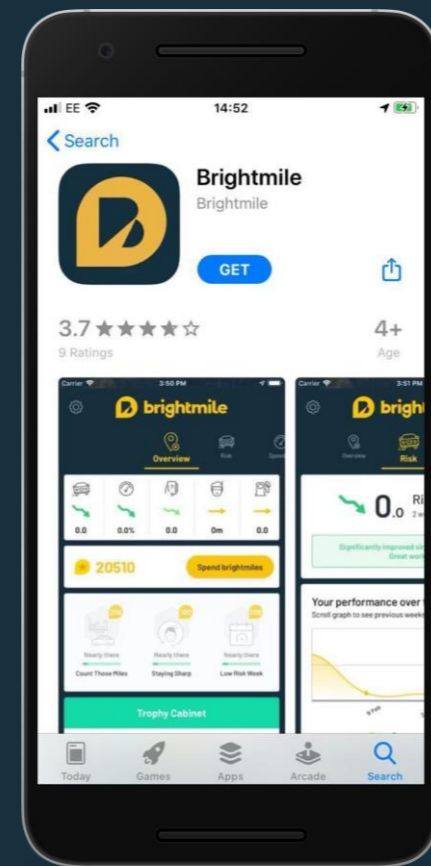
EE 14:52

Search

Brightmile
Brightmile

GET

3.7 ★★★★☆
9 Ratings

4+
Age

Carrier 3:50 PM
brightmile
Overview Risk Speed

0.0 0.0% 0.0 0m 0.0

20510 Spend brightmiles

Nearly there Nearly there Nearly there
Count Those Miles Staying Sharp Low Risk Week

Trophy Cabinet

Carrier 3:51 PM
brigh
Overview Risk

0.0 Ri
2 w

Significantly improved
Great wor

Your performance over
Scroll graph to see previous week

Today Games Apps Arcade Search